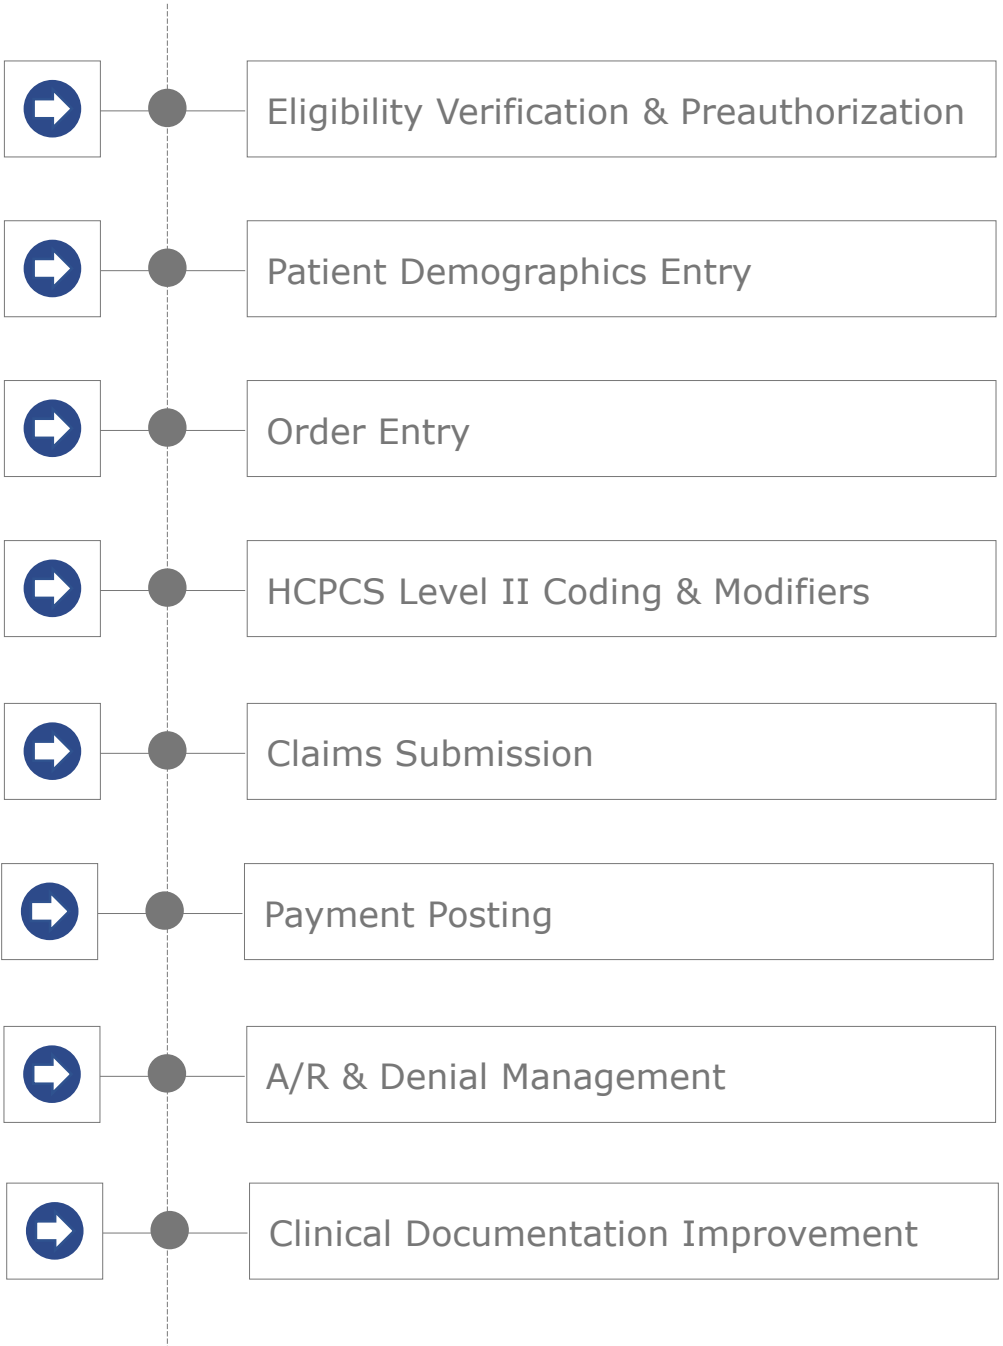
Eligibility Verification & Preauthorization

Patient Demographics Entry

Order Entry

HCPCS Level II Coding & Modifiers

Claims Submission

Payment Posting

A/R & Denial Management

Clinical Documentation Improvement